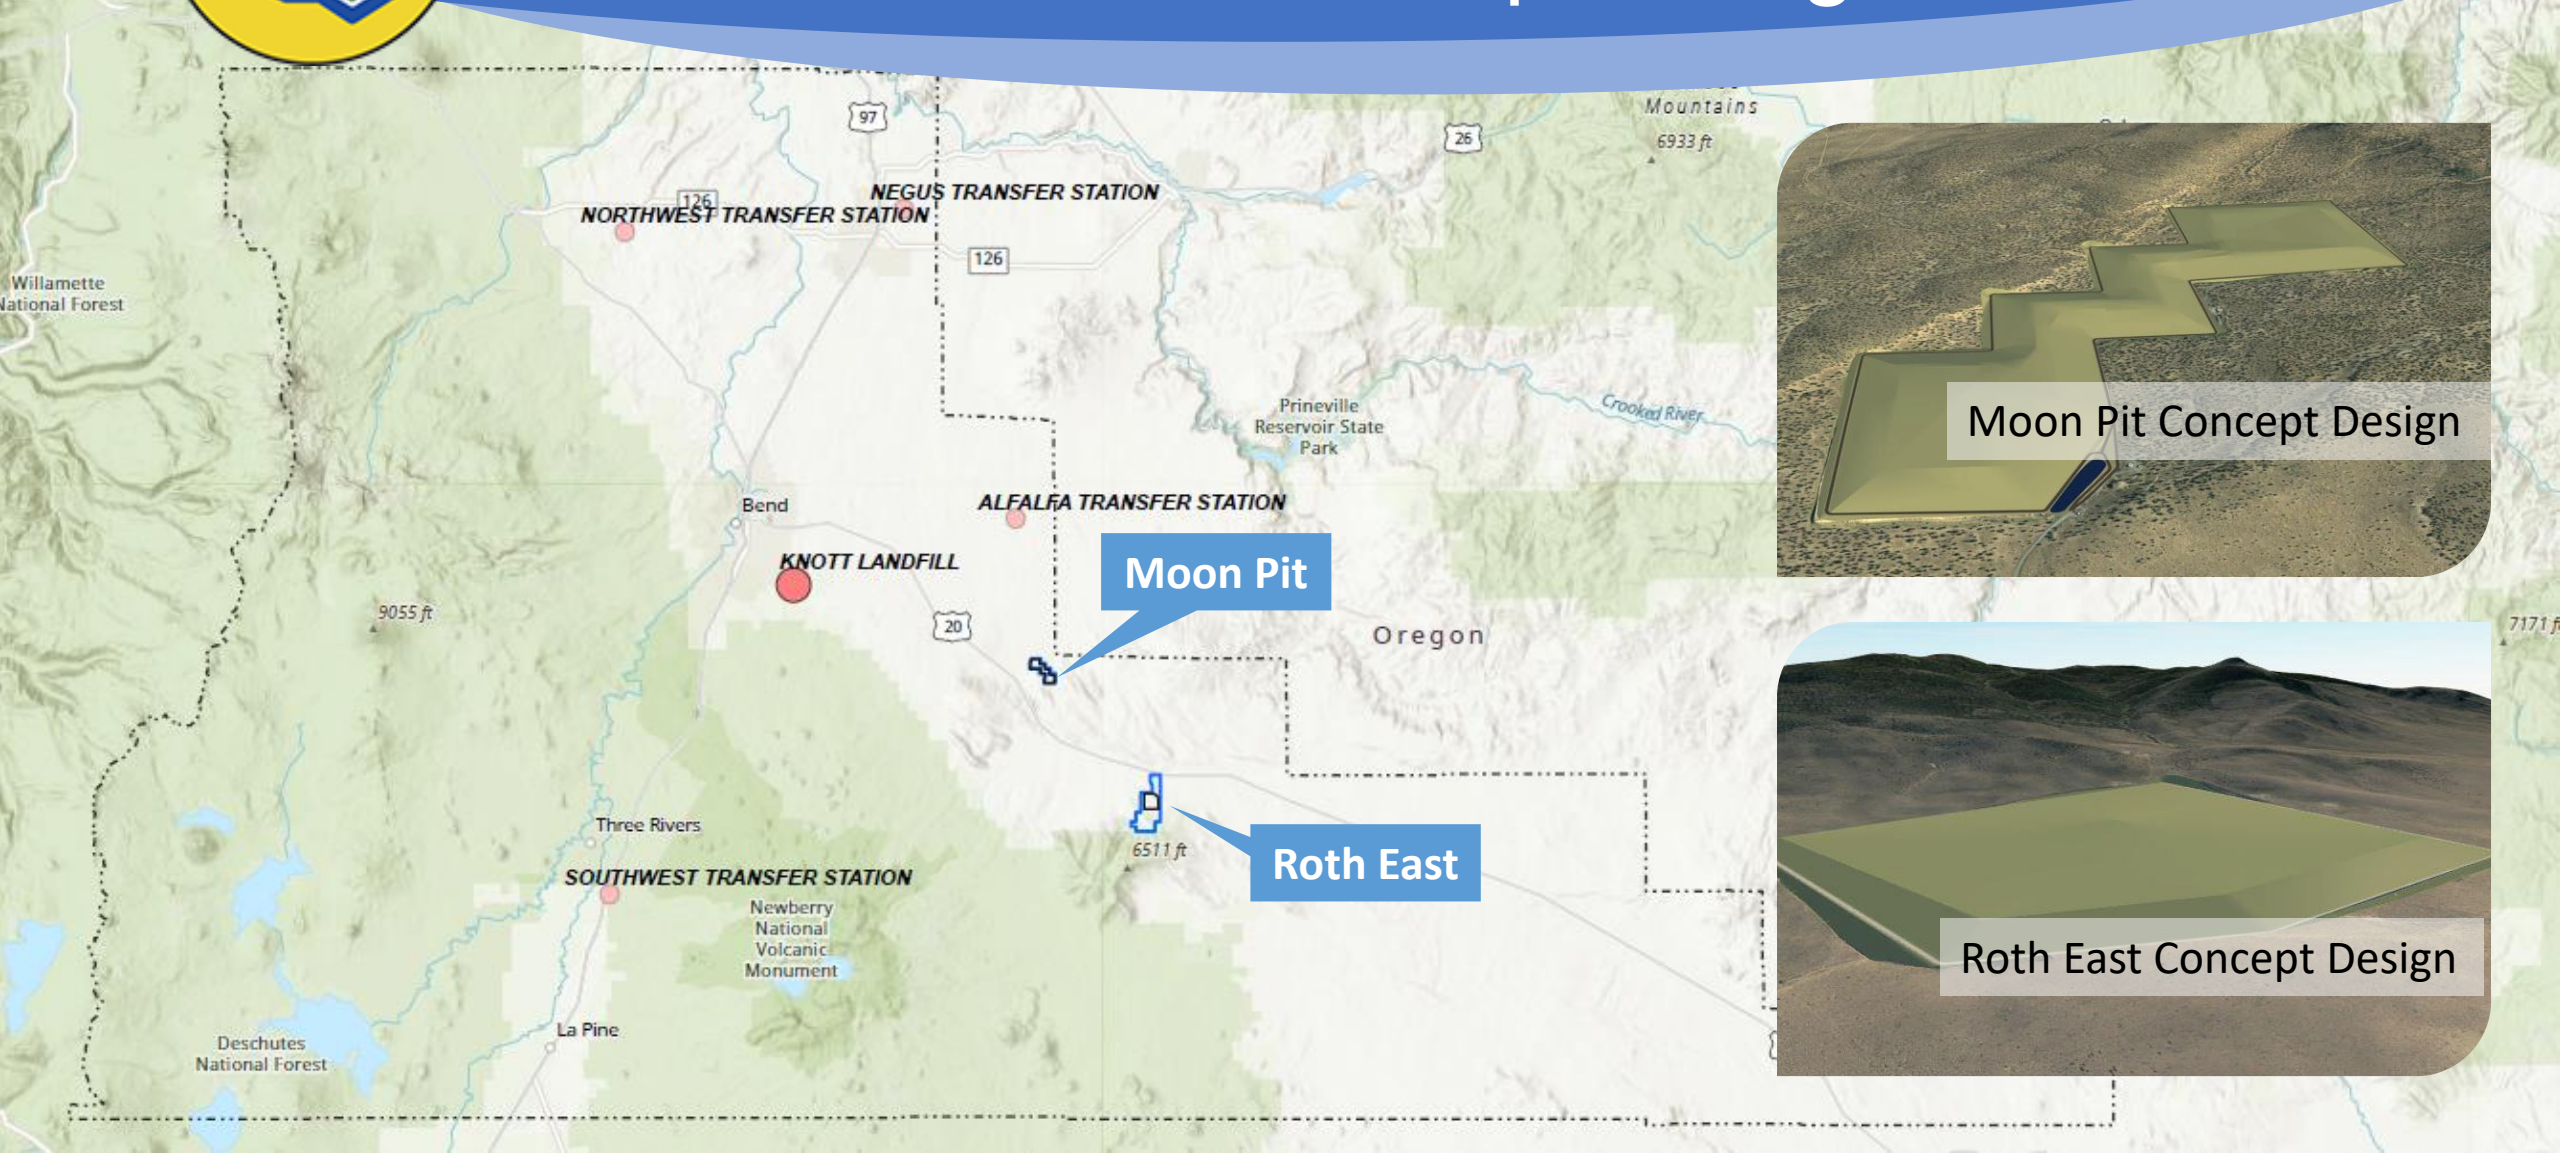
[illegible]

97

26

Mountains

6933 ft

NEGUS TRANSFER STATION

126

NORTHWEST TRANSFER STATION

126

Willamette
National Forest

Prineville
Reservoir State
Park

Crooked River

Moon Pit Concept Design

Bend

ALFALFA TRANSFER STATION

KNOTT LANDFILL

Moon Pit

9055 ft

20

Oregon

7171 ft

Three Rivers

6511 ft

Roth East

SOUTHWEST TRANSFER STATION

Newberry
National
Volcanic
Monument

Roth East Concept Design

La Pine

Deschutes
National Forest